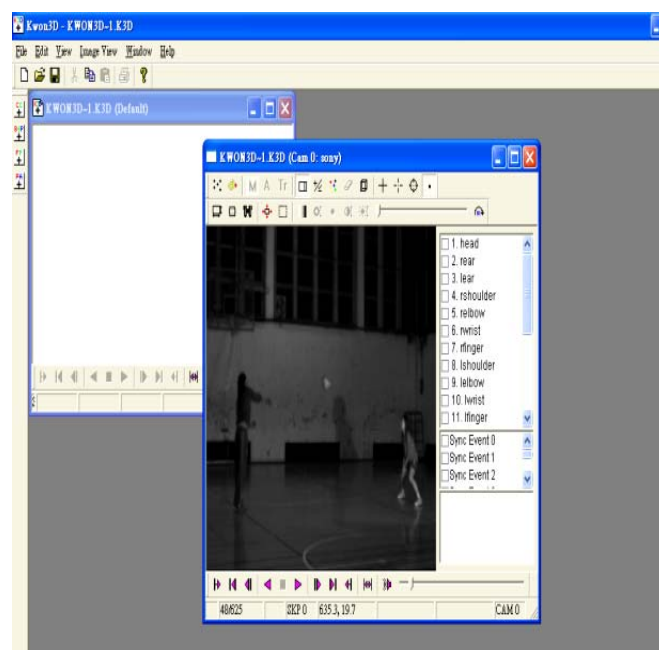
Kwon3D - KWON3D-1.K3D

File Edit View Image View Window Help

KWON3D-1.K3D (Default)

KWON3D-1.K3D (Cam 0: sony)

M A Tr

1. head
2. rear
3. lear
4. rshoulder
5. relbow
6. rwrist
7. rfinger
8. lshoulder
9. lelbow
10. lwrist
11. lfinger

Sync Event 0
Sync Event 1
Sync Event 2

48/625 SKP 0 635.3, 19.7 CAM 0